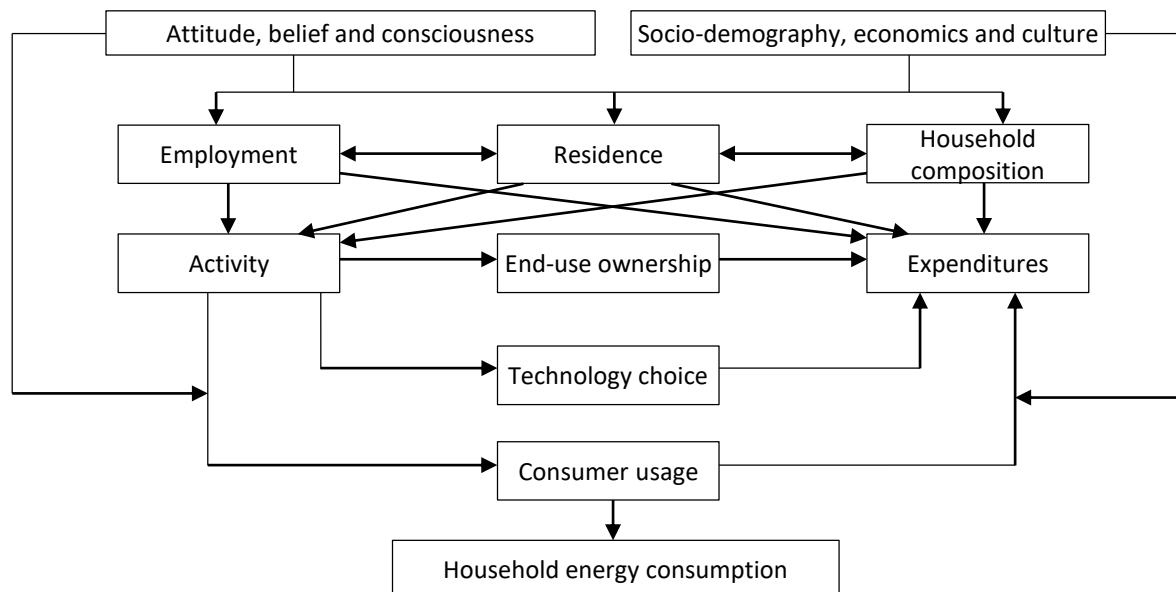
Attitude, belief and consciousness

Socio-demography, economics and culture

Employment

Residence

Household composition

Activity

End-use ownership

Expenditures

Technology choice

Consumer usage

Household energy consumption